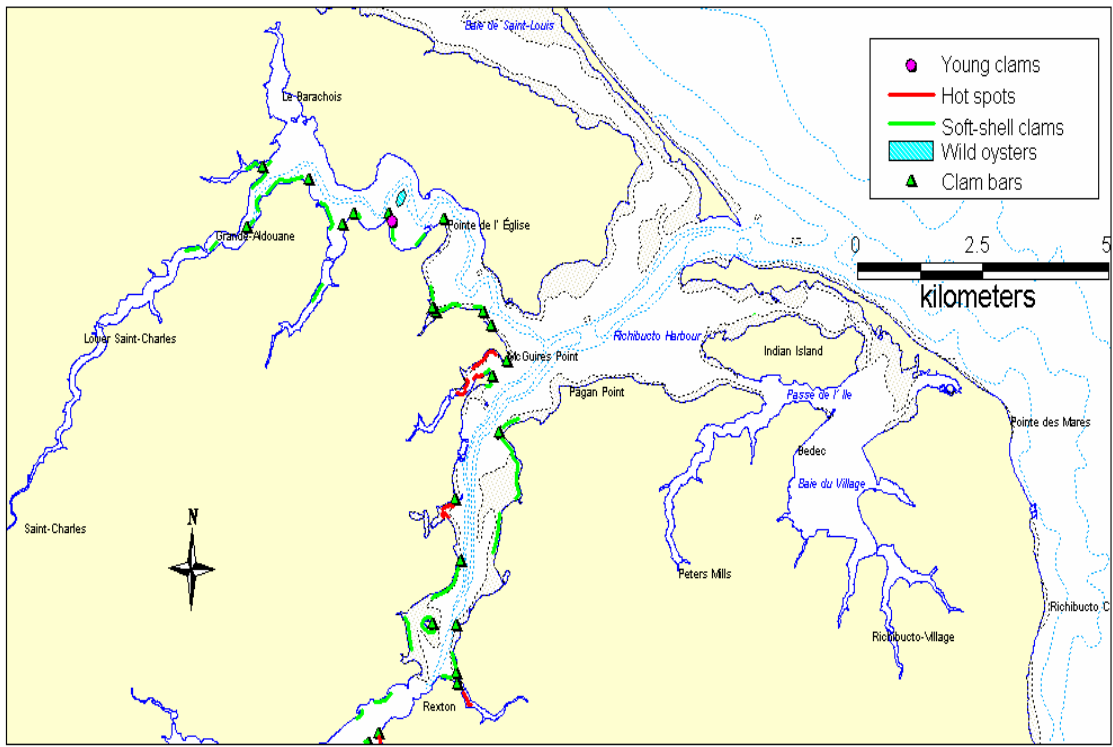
Young clams
Hot spots
Soft-shell clams
Wild oysters
Clam bars

0 2.5 5
kilometers

Baie de Saint-Louis
Le Barachois
Pointe de l' Église
Grande-Aldouane
Lower Saint-Charles
McGuires Point
Richibucto Harbour
Indian Island
Pagan Point
Passe de l' Ile
Pointe des Mares
Bedec
Baie du Village
Saint-Charles
N
Peters Mills
Richibucto C
Richibucto-Village
Rexton